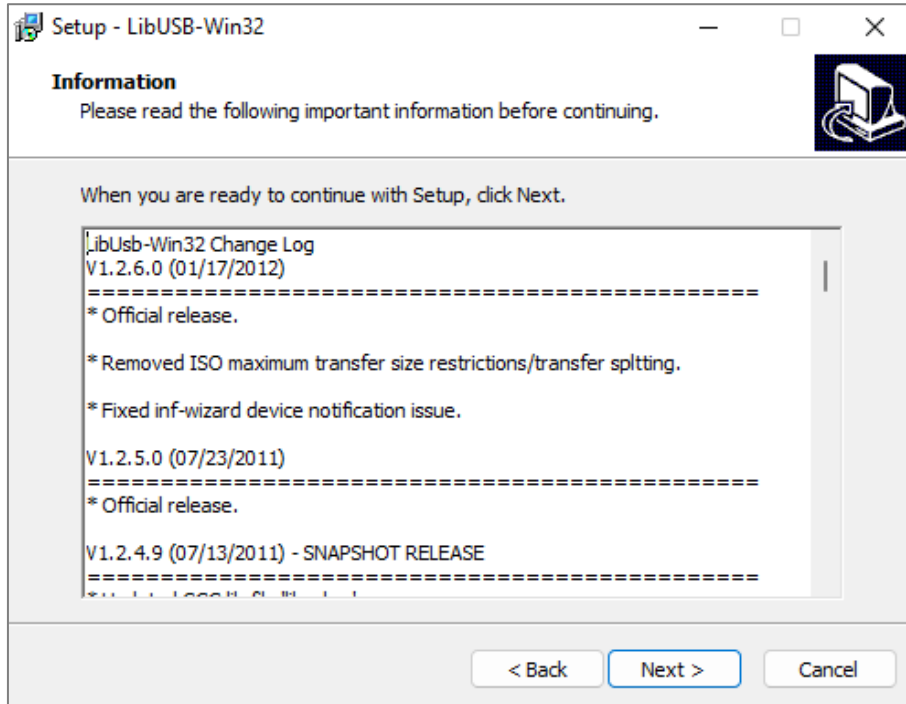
Setup - LibUSB-Win32

Information

Please read the following important information before continuing.

When you are ready to continue with Setup, click Next.

LibUsb-Win32 Change Log
V1.2.6.0 (01/17/2012)
==============================================
* Official release.

* Removed ISO maximum transfer size restrictions/transfer splting.

* Fixed inf-wizard device notification issue.

V1.2.5.0 (07/23/2011)
==============================================
* Official release.

V1.2.4.9 (07/13/2011) - SNAPSHOT RELEASE
==============================================
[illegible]

< Back Next > Cancel